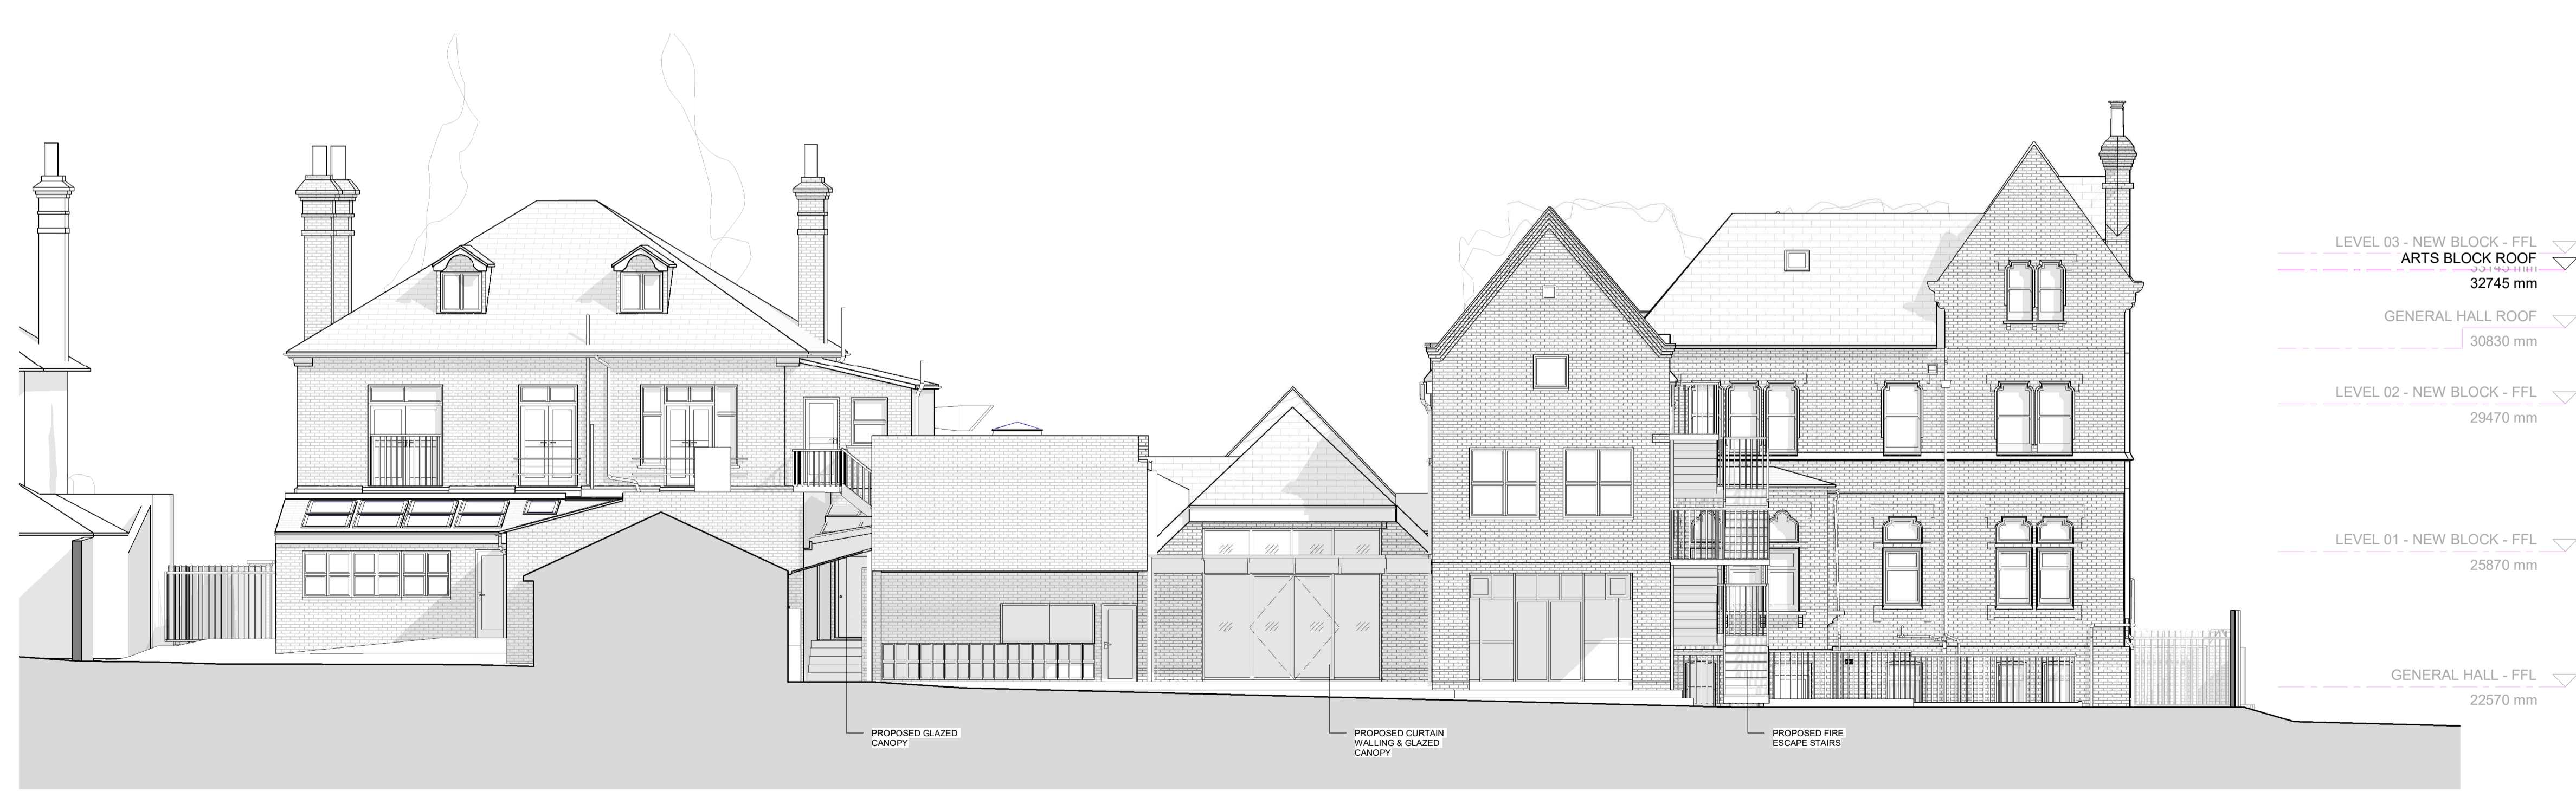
LEVEL 03 - NEW BLOCK - FFL
ARTS BLOCK ROOF
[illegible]
32745 mm

GENERAL HALL ROOF
30830 mm

LEVEL 02 - NEW BLOCK - FFL
29470 mm

LEVEL 01 - NEW BLOCK - FFL
25870 mm

GENERAL HALL - FFL
22570 mm

PROPOSED GLAZED CANOPY

PROPOSED CURTAIN WALLING & GLAZED CANOPY

PROPOSED FIRE ESCAPE STAIRS